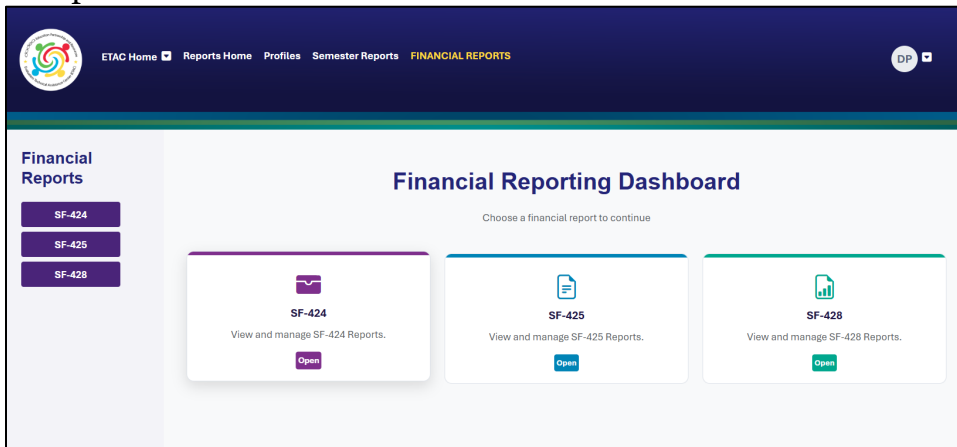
ETAC Home Reports Home Profiles Semester Reports FINANCIAL REPORTS

DP

Financial Reports

SF-424

SF-425

SF-428

Financial Reporting Dashboard

Choose a financial report to continue

SF-424

View and manage SF-424 Reports.

Open

SF-425

View and manage SF-425 Reports.

Open

SF-428

View and manage SF-428 Reports.

Open